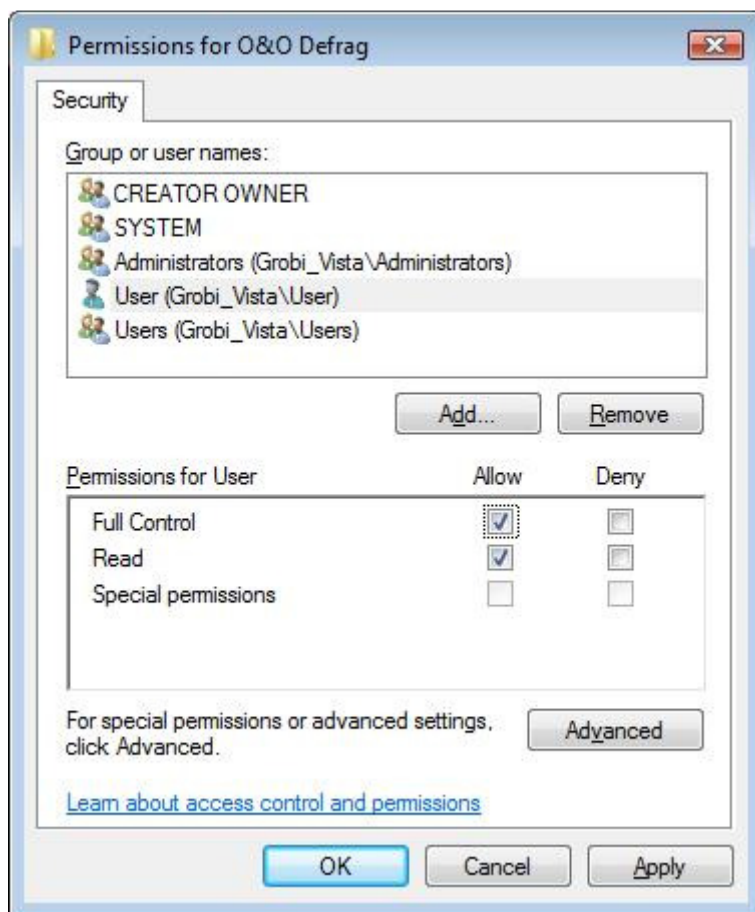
Permissions for O&O Defrag

Security

Group or user names:

CREATOR OWNER
SYSTEM
Administrators (Grobi_Vista\Administrators)
User (Grobi_Vista\User)
Users (Grobi_Vista\Users)

Add...
Remove

| Permissions for User | Allow | Deny |
|---|---|---|
| Full Control | ☑ | ☐ |
| Read | ☑ | ☐ |
| Special permissions | ☐ | ☐ |

For special permissions or advanced settings, click Advanced.

Advanced

Learn about access control and permissions

OK
Cancel
Apply